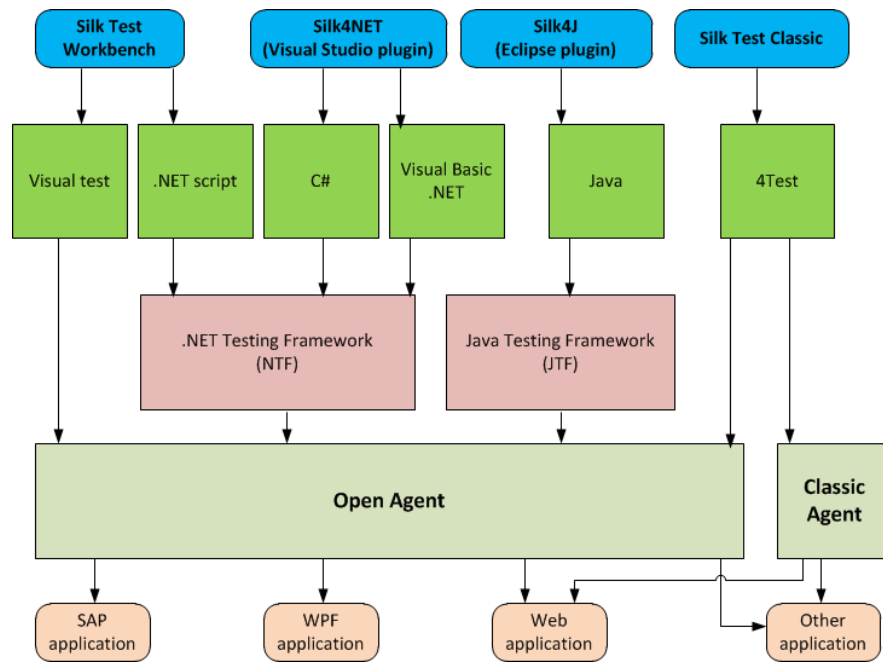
Silk Test Workbench

Silk4NET (Visual Studio plugin)

Silk4J (Eclipse plugin)

Silk Test Classic

Visual test

.NET script

C#

Visual Basic .NET

Java

4Test

.NET Testing Framework (NTF)

Java Testing Framework (JTF)

Open Agent

Classic Agent

SAP application

WPF application

Web application

Other application